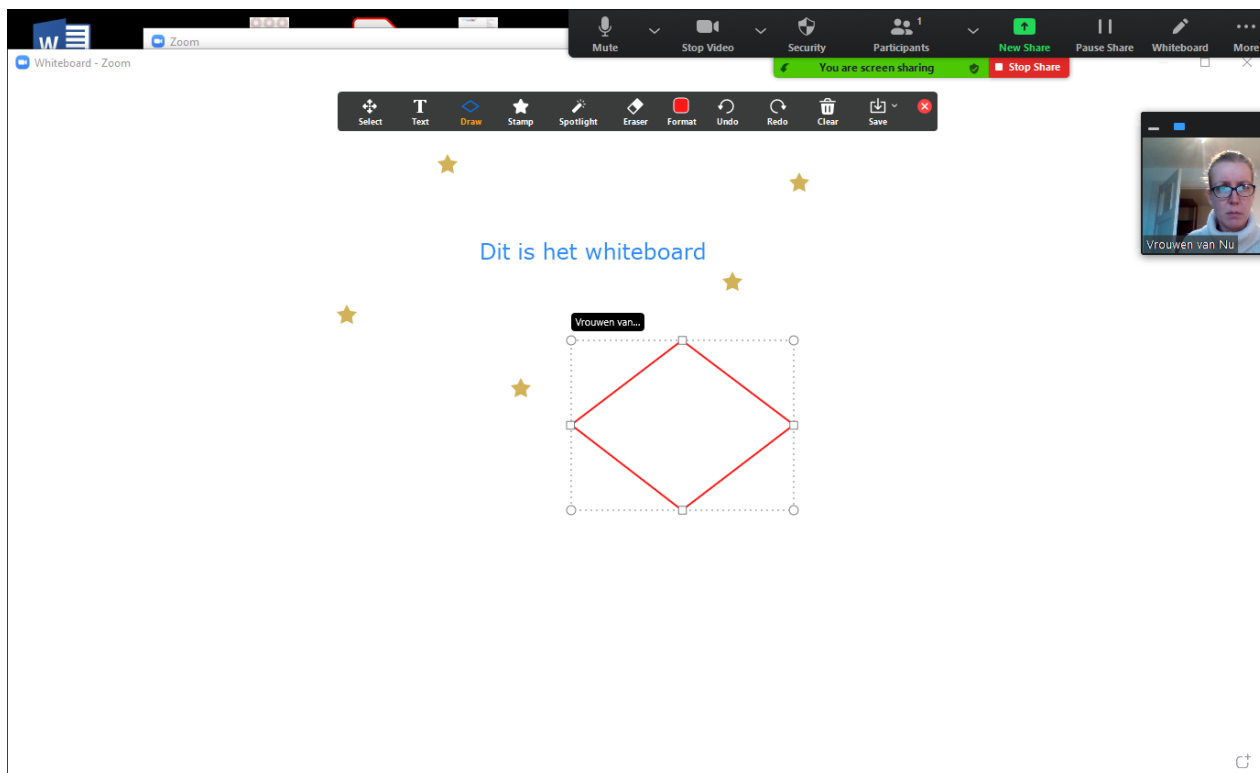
Zoom

Mute
Stop Video
Security
1
Participants
New Share
Pause Share
Whiteboard
More

You are screen sharing
Stop Share

Whiteboard - Zoom

Select
Text
Draw
Stamp
Spotlight
Eraser
Format
Undo
Redo
Clear
Save

Vrouwen van Nu

Dit is het whiteboard

Vrouwen van...